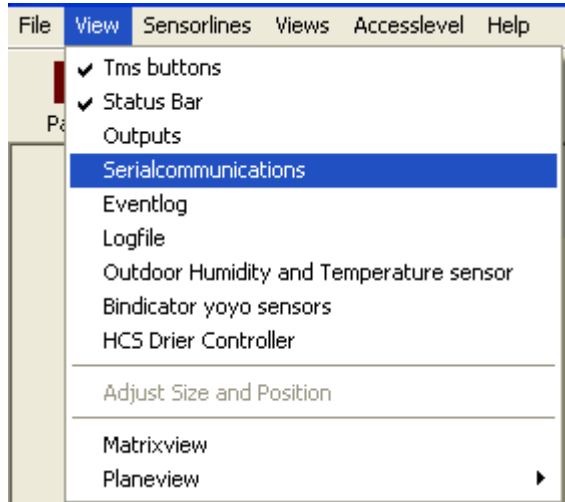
File View Sensorlines Views Accesslevel Help

Pa

✔ Tms buttons
✔ Status Bar
Outputs
Serialcommunications
Eventlog
Logfile
Outdoor Humidity and Temperature sensor
Bindicator yoyo sensors
HCS Drier Controller

Adjust Size and Position

Matrixview
Planeview